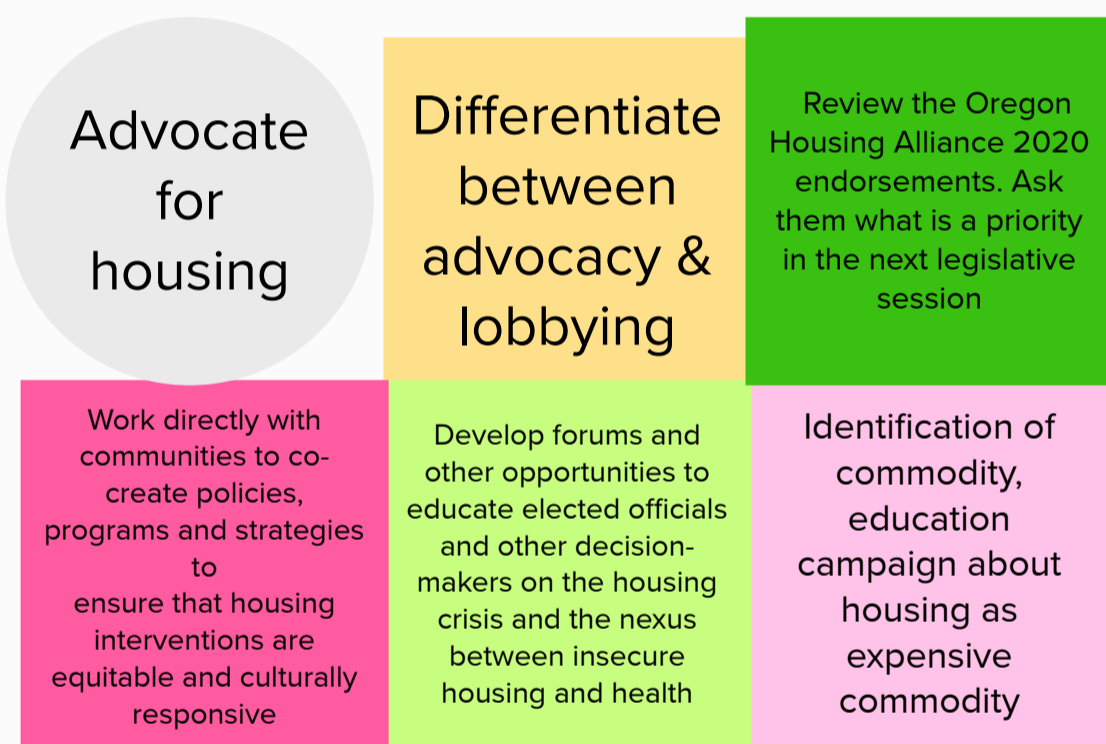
Advocate for housing

Differentiate between advocacy & lobbying

Review the Oregon Housing Alliance 2020 endorsements. Ask them what is a priority in the next legislative session

Work directly with communities to co-create policies, programs and strategies to ensure that housing interventions are equitable and culturally responsive

Develop forums and other opportunities to educate elected officials and other decision-makers on the housing crisis and the nexus between insecure housing and health

Identification of commodity, education campaign about housing as expensive commodity